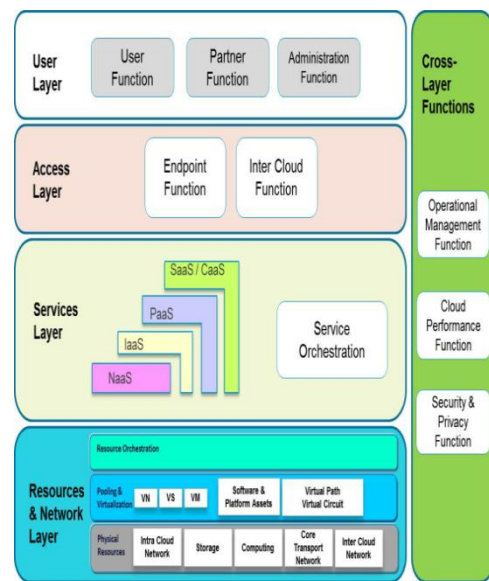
User Layer

User Function

Partner Function

Administration Function

Access Layer

Endpoint Function

Inter Cloud Function

Services Layer

SaaS / CaaS

PaaS

IaaS

NaaS

Service Orchestration

Resources & Network Layer

Resource Orchestration

Pooling & Virtualization

VN

VS

VM

Software & Platform Assets

Virtual Path Virtual Circuit

Physical Resources

Intra Cloud Network

Storage

Computing

Core Transport Network

Inter Cloud Network

Cross-Layer Functions

Operational Management Function

Cloud Performance Function

Security & Privacy Function